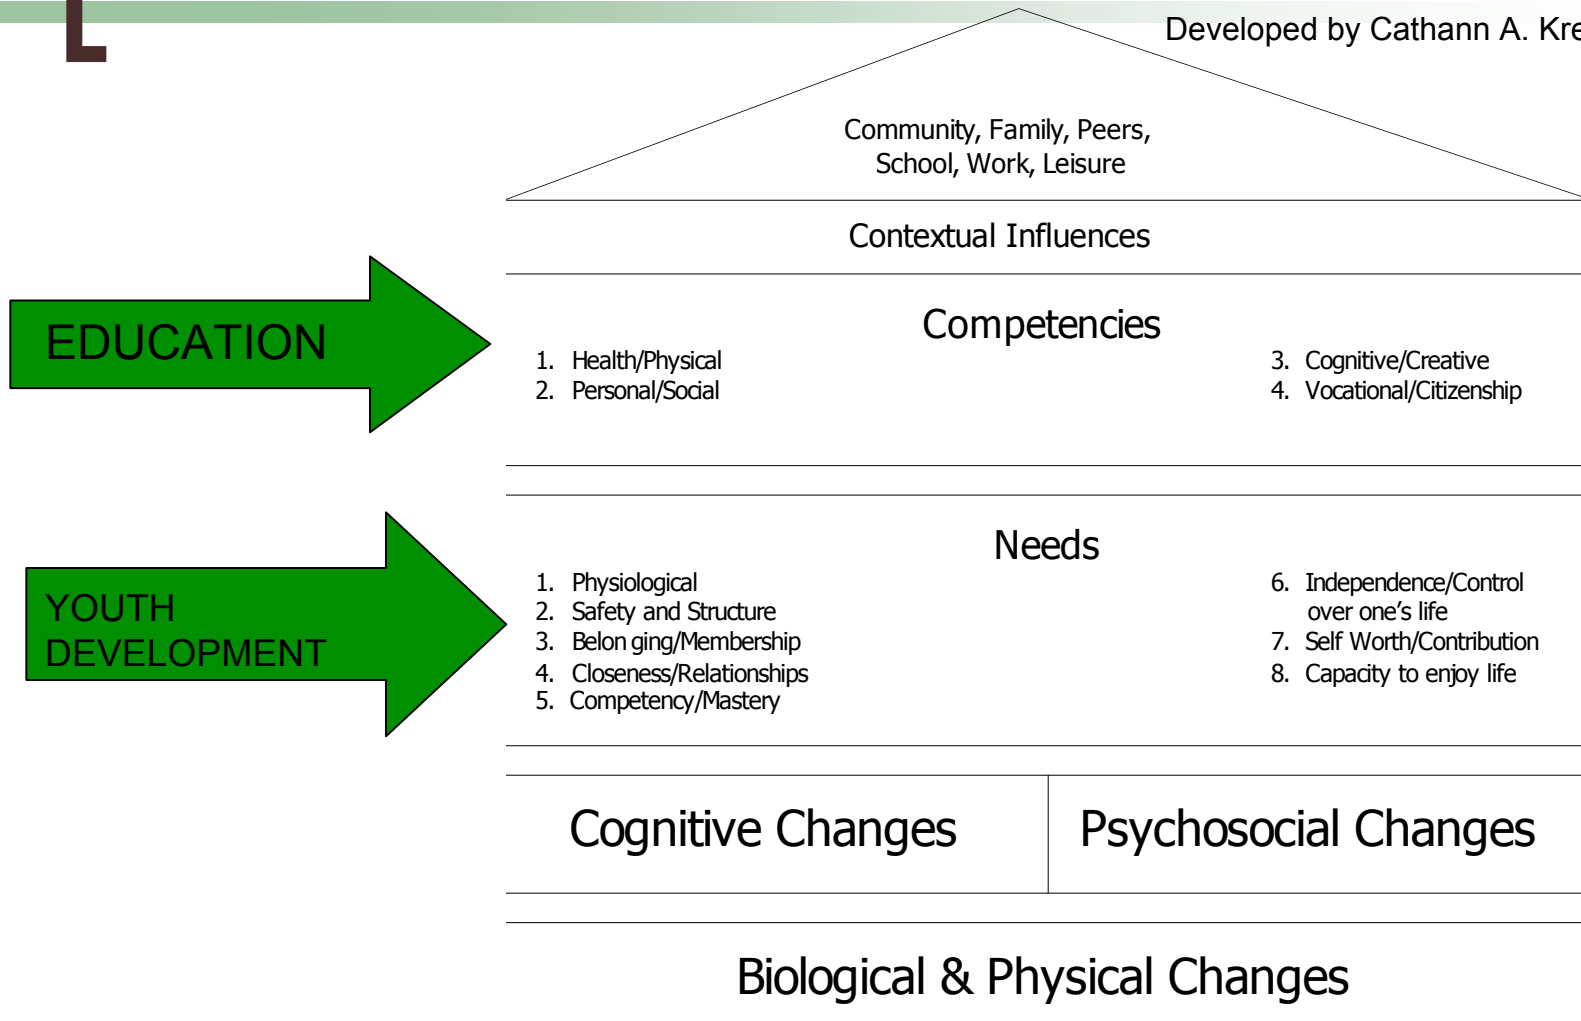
L

Developed by Cathann A. Kre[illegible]

Community, Family, Peers, School, Work, Leisure

Contextual Influences

EDUCATION

Competencies

1. Health/Physical
2. Personal/Social

3. Cognitive/Creative
4. Vocational/Citizenship

YOUTH DEVELOPMENT

Needs

1. Physiological
2. Safety and Structure
3. Belon ging/Membership
4. Closeness/Relationships
5. Competency/Mastery

6. Independence/Control over one's life
7. Self Worth/Contribution
8. Capacity to enjoy life

Cognitive Changes

Psychosocial Changes

Biological & Physical Changes